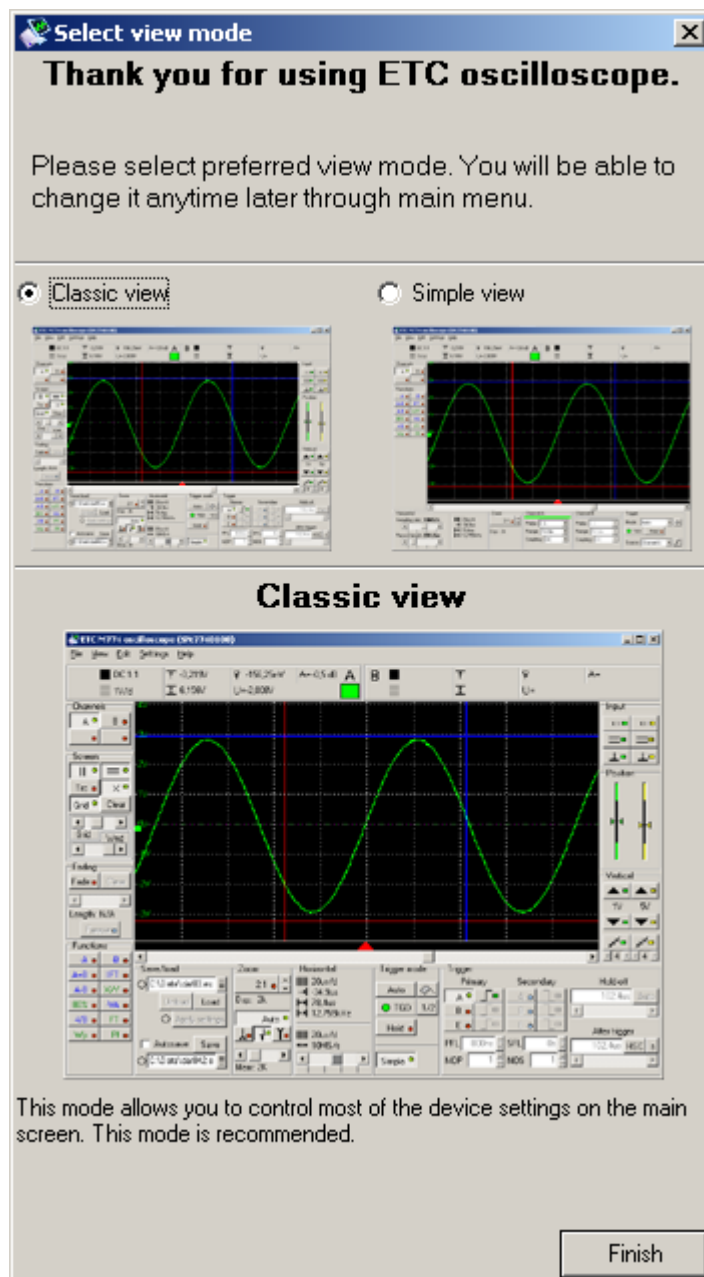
Select view mode

Thank you for using ETC oscilloscope.

Please select preferred view mode. You will be able to change it anytime later through main menu.

Classic view

Simple view

Classic view

ETC M571 oscilloscope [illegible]

File View Edit Settings Help

Channels

Screen

Grid Clear

Ending

Length: 16k

Functions

Save/load

Load

Save

Zoom

Auto

Horizontal

Trigger mode

Auto

Hold

Simple

Trigger

Primary

Secondary

Hold-off

After trigger

Input

Position

Vertical

This mode allows you to control most of the device settings on the main screen. This mode is recommended.

Finish